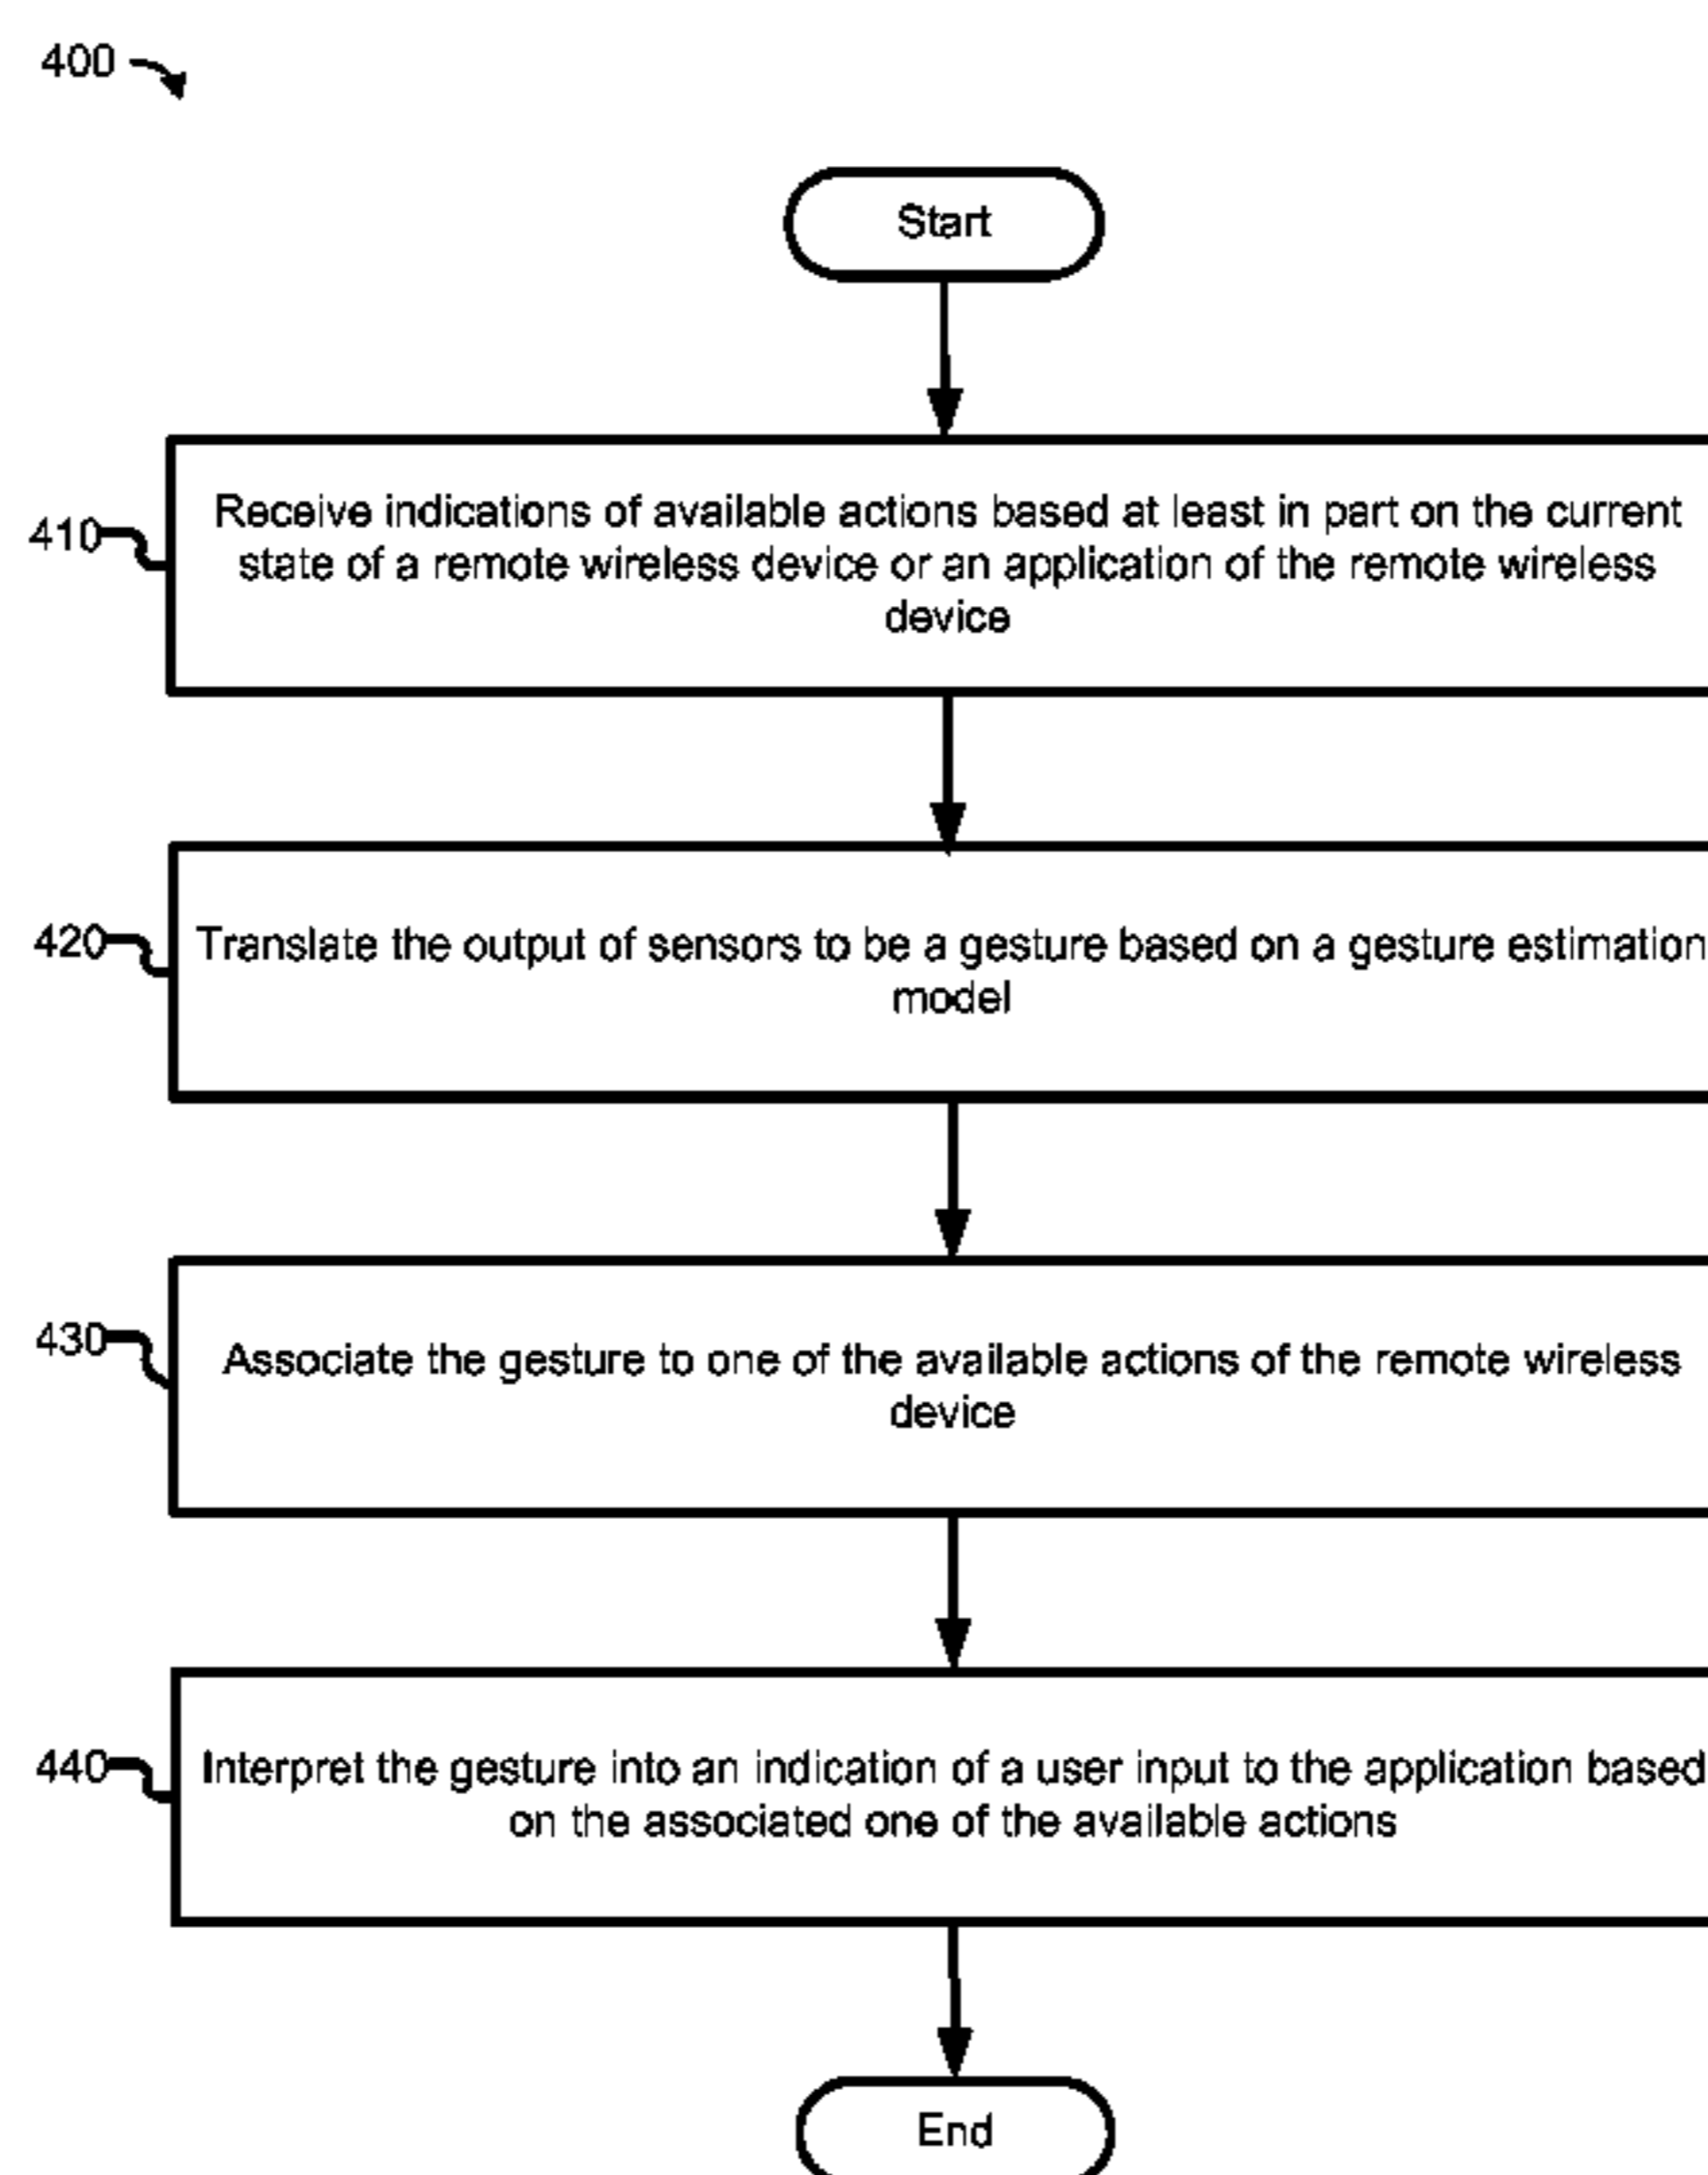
400

Start

410 Receive indications of available actions based at least in part on the current state of a remote wireless device or an application of the remote wireless device

420 Translate the output of sensors to be a gesture based on a gesture estimation model

430 Associate the gesture to one of the available actions of the remote wireless device

440 Interpret the gesture into an indication of a user input to the application based on the associated one of the available actions

End